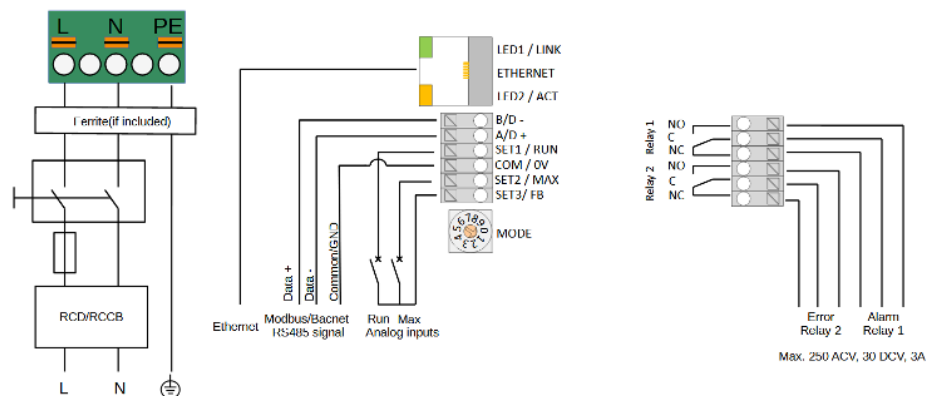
L N PE

Ferrite(if included)

RCD/RCCB

L N

LED1 / LINK
ETHERNET
LED2 / ACT

B/D -
A/D +
SET1 / RUN
COM / 0V
SET2 / MAX
SET3/ FB

4 5 6 7 8 9 0 1 2 3
MODE

Data +
Data -
Common/GND

Ethernet

Modbus/Bacnet
RS485 signal

Run Max
Analog inputs

Relay 1
NO
C
NC
Relay 2
NO
C
NC

Error
Relay 2

Alarm
Relay 1

Max. 250 ACV, 30 DCV, 3A